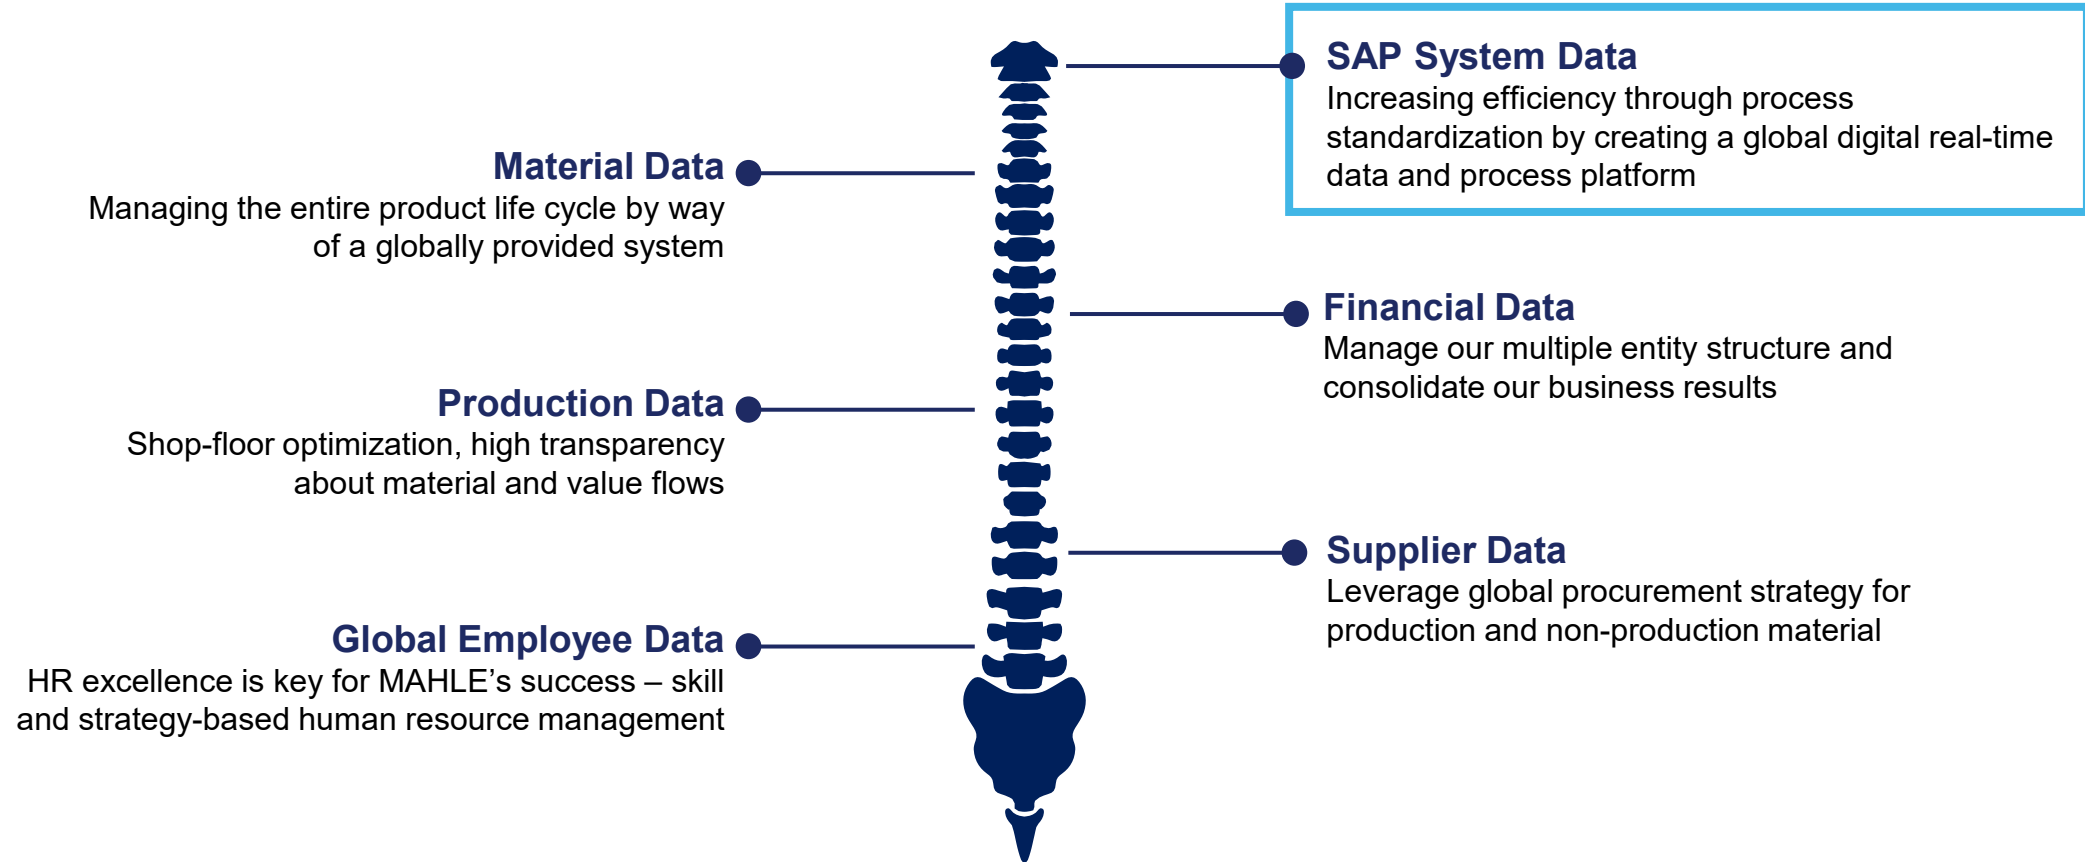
SAP System Data
Increasing efficiency through process standardization by creating a global digital real-time data and process platform

Material Data
Managing the entire product life cycle by way of a globally provided system

Financial Data
Manage our multiple entity structure and consolidate our business results

Production Data
Shop-floor optimization, high transparency about material and value flows

Supplier Data
Leverage global procurement strategy for production and non-production material

Global Employee Data
HR excellence is key for MAHLE's success – skill and strategy-based human resource management